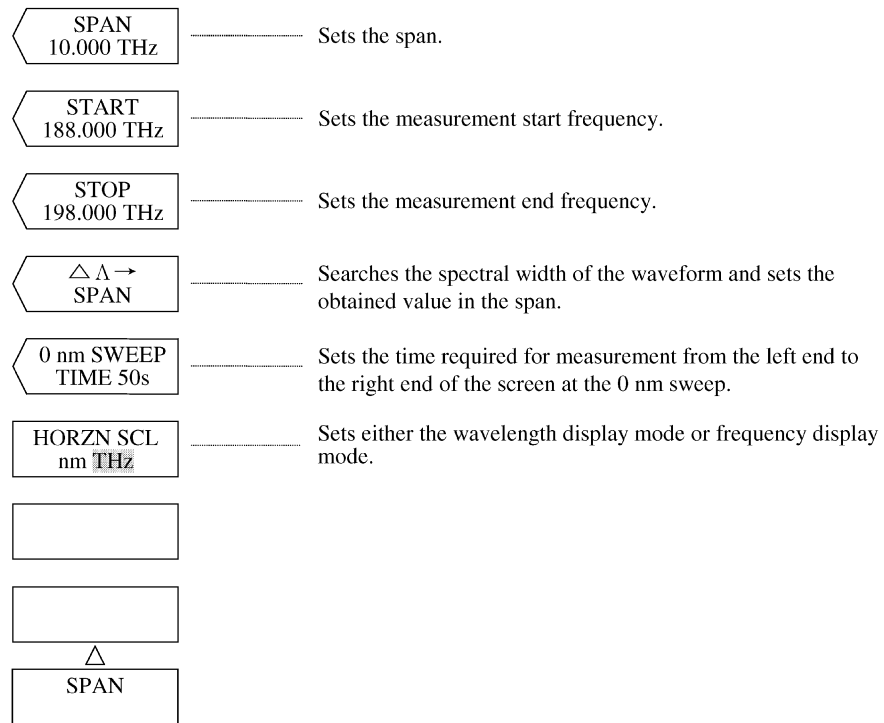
SPAN
10.000 THz

Sets the span.

START
188.000 THz

Sets the measurement start frequency.

STOP
198.000 THz

Sets the measurement end frequency.

$\triangle \Lambda \rightarrow$
SPAN

Searches the spectral width of the waveform and sets the obtained value in the span.

0 nm SWEEP
TIME 50s

Sets the time required for measurement from the left end to the right end of the screen at the 0 nm sweep.

HORZN SCL
nm THz

Sets either the wavelength display mode or frequency display mode.

$\triangle$
SPAN